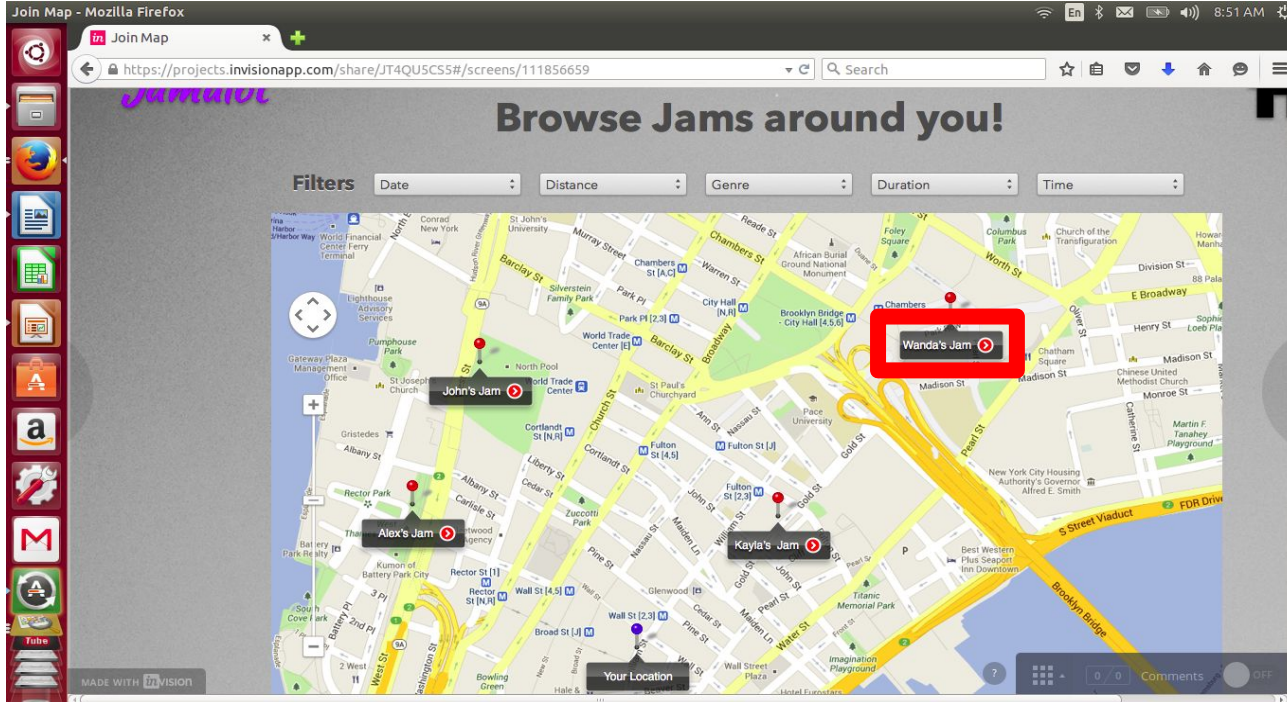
Join Map - Mozilla Firefox

En 8:51 AM

Join Map

https://projects.invisionapp.com/share/JT4QU5CS5#/screens/111856659

Search

Jamalot

Browse Jams around you!

Filters Date Distance Genre Duration Time

Wanda's Jam

John's Jam

Alex's Jam

Kayla's Jam

Your Location

Conrad New York
St John's University
Murray Street
Chambers St
Reade St
Foley Square
Columbus Park
Church of the Transfiguration
World Financial Center Ferry Terminal
Barclay St
Chambers St [A,C]
Warren St
African Burial Ground National Monument
Worth St
Division St
Silverstein Family Park
Park Pl
City Hall [N,R]
Brooklyn Bridge - City Hall [4,5,6]
Chambers
E Broadway
Lighthouse Advisory Services
Park Pl [2,3]
World Trade Center [E]
Henry St
Pumphouse Park
North Pool
Chatham Square
Madison St
Gateway Plaza Management Office
World Trade Center
St Paul's Churchyard
Madison St
Chinese United Methodist Church
St Joseph's Church
Monroe St
Pace University
Gristedes
Cortlandt St [N,R]
Fulton St [J]
Albany St
Fulton St [4,5]
Martin F Tanahey Playground
Liberty St
Gold St
Pearl St
Rector Park
Albany St
Cedar St
Fulton St [2,3]
New York City Housing Authority's Governor Alfred E. Smith
Carlisle St
Zuccotti Park
FDR Drive
S Street Viaduct
Battery Park Realty
Kumon of Battery Park City
Rector St [1]
Rector St [N,R]
Wall St [4,5]
Glenwood
Best Western Plus Seaport Inn Downtown
Wall St [2,3]
Titanic Memorial Park
South Cove Park
Broad St [J]
Water St
Brooklyn Bridge
Bowling Green
Wall Street Plaza
Imagination Playground
Hotel Eurostars

MADE WITH InVision

0 / 0 Comments OFF